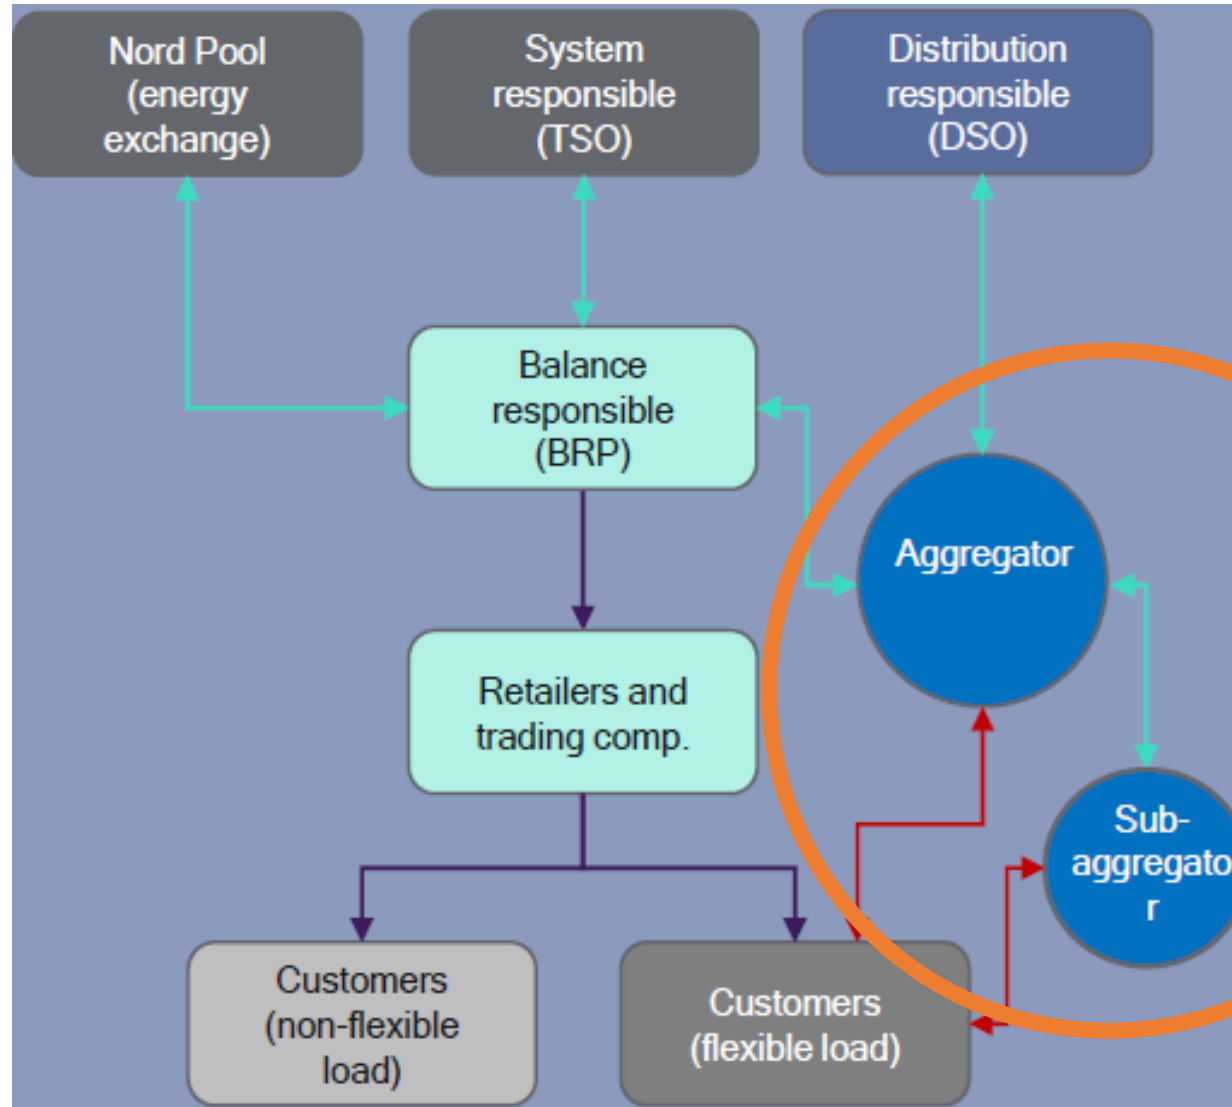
Nord Pool (energy exchange)

System responsible (TSO)

Distribution responsible (DSO)

Balance responsible (BRP)

Aggregator

Retailers and trading comp.

Sub-aggregato r

Customers (non-flexible load)

Customers (flexible load)